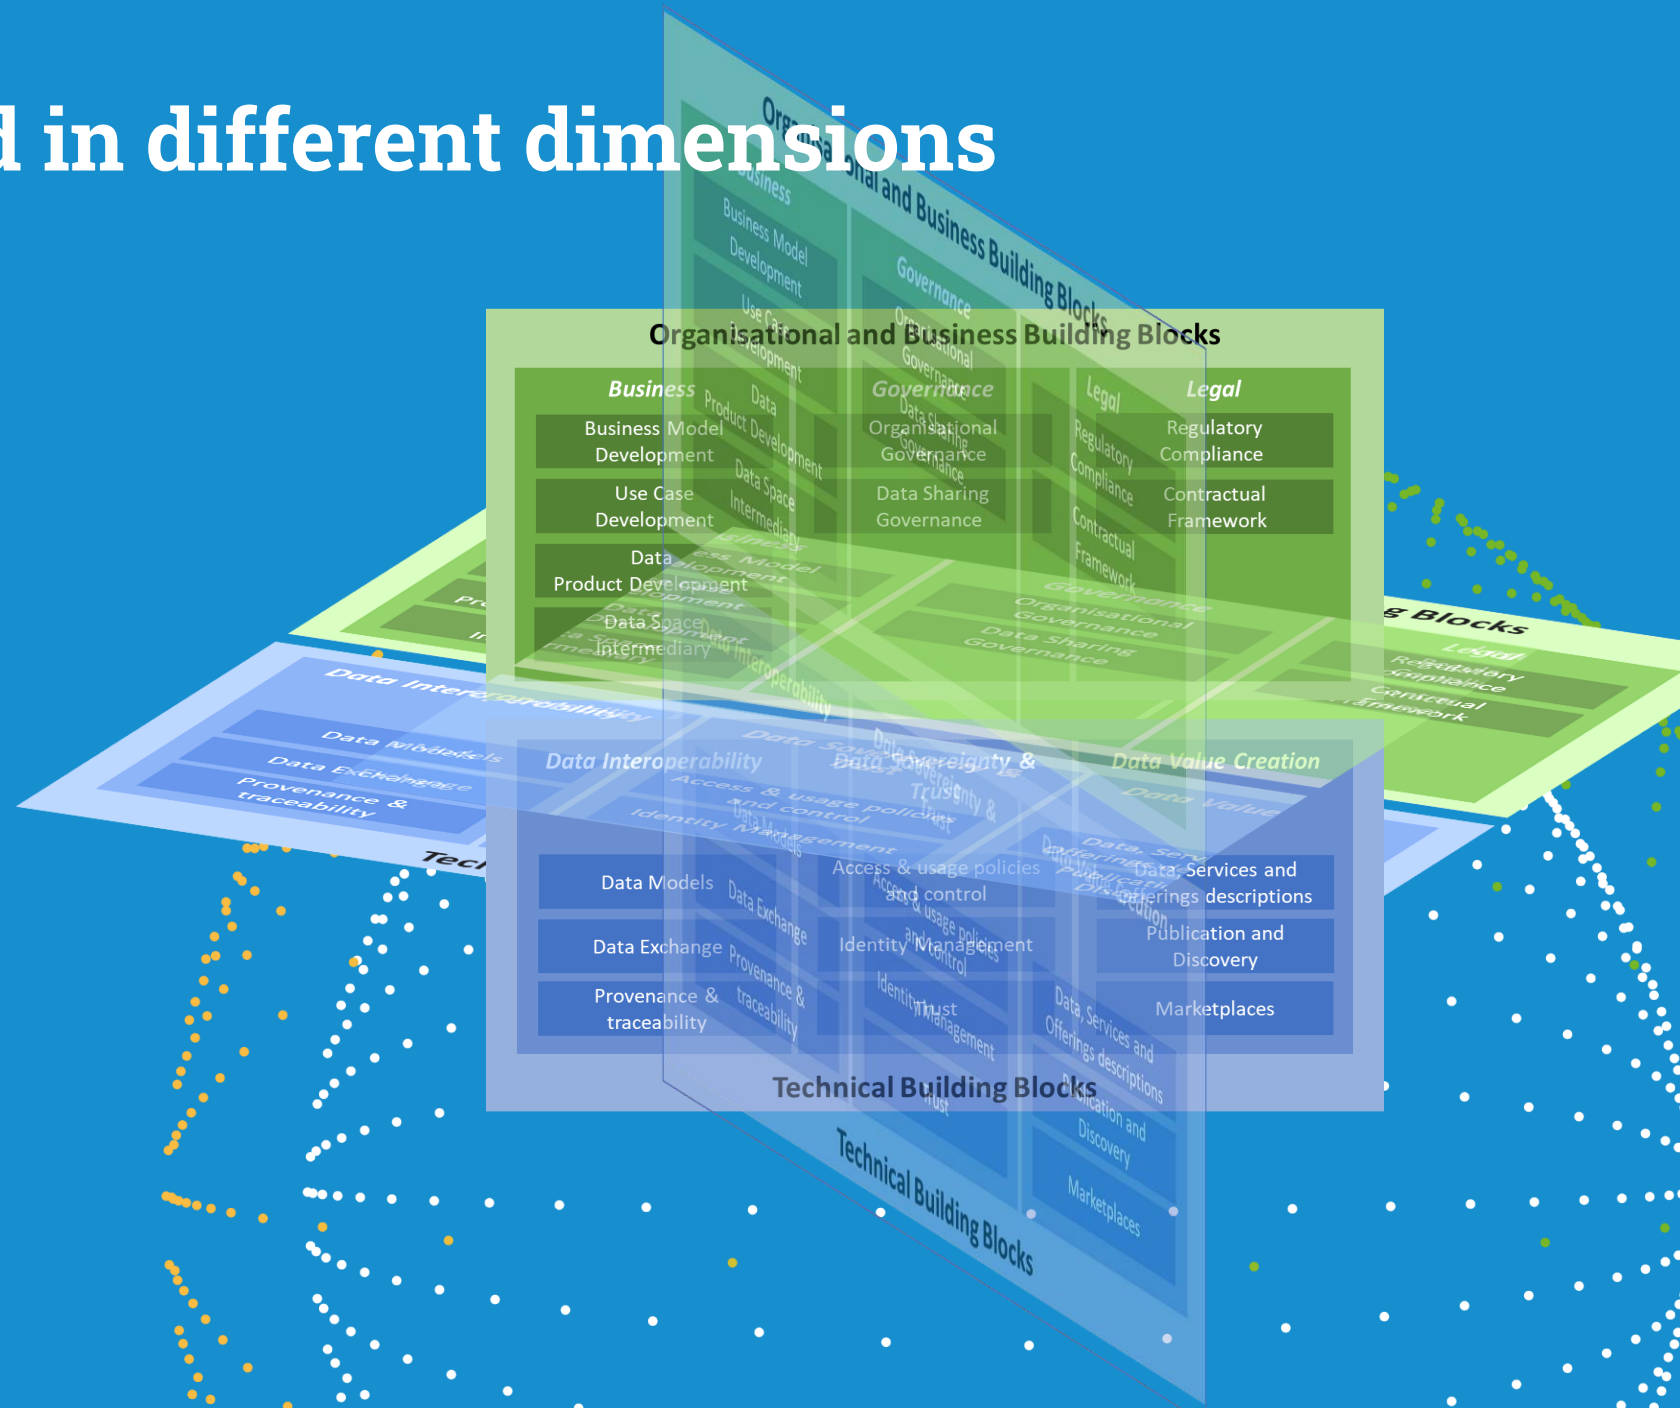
d in different dimensions

Organisational and Business Building Blocks

Business
Business Model Development
Use Case Development
Data Product Development
Data Space Intermediary

Governance
Organisational Governance
Data Sharing Governance

Legal
Regulatory Compliance
Contractual Framework

Data Interoperability
Data Models
Data Exchange
Provenance & traceability

Data Sovereignty & Trust
Access & usage policies and control
Identity Management
Trust

Data Value Creation
Data, Services and Offerings descriptions
Publication and Discovery
Marketplaces

Technical Building Blocks